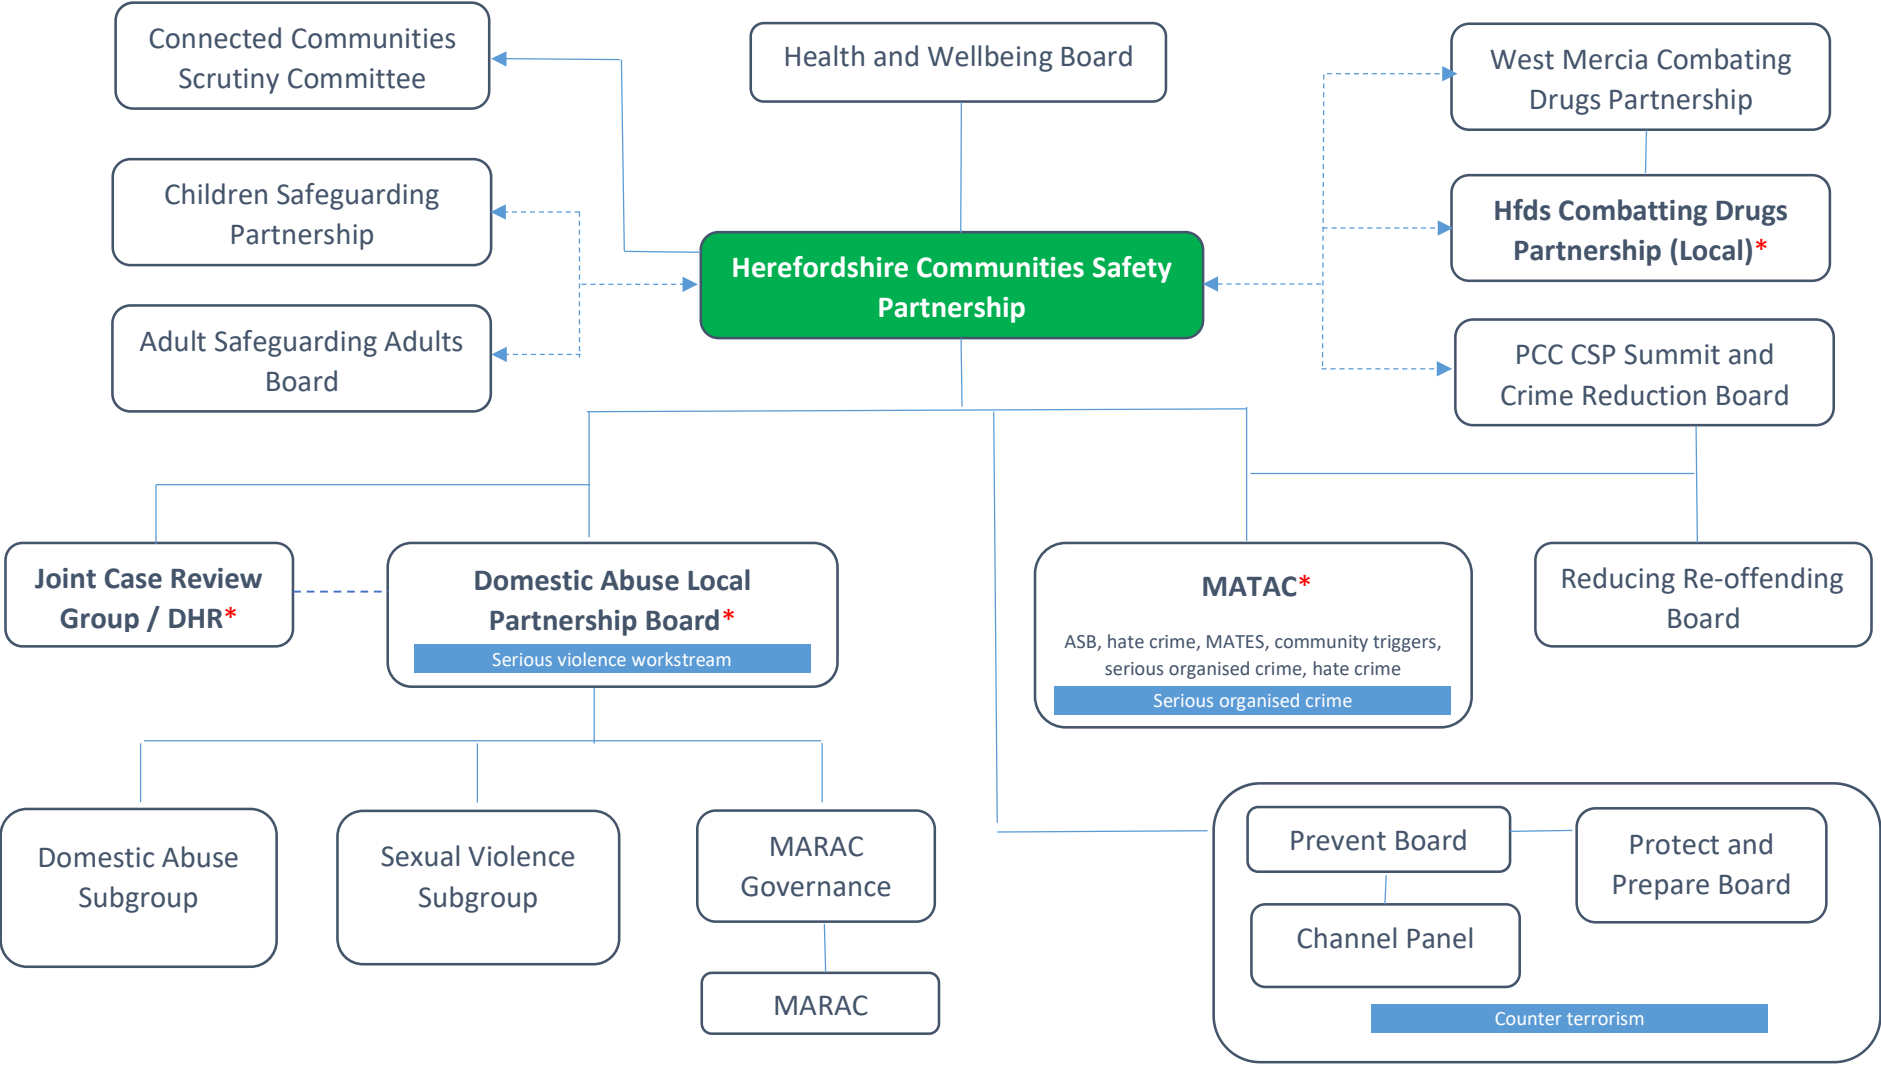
Connected Communities Scrutiny Committee

Health and Wellbeing Board

West Mercia Combating Drugs Partnership

Children Safeguarding Partnership

Hfds Combatting Drugs Partnership (Local)*

Herefordshire Communities Safety Partnership

Adult Safeguarding Adults Board

PCC CSP Summit and Crime Reduction Board

Joint Case Review Group / DHR*

Domestic Abuse Local Partnership Board*

Serious violence workstream

MATAC*

ASB, hate crime, MATES, community triggers, serious organised crime, hate crime

Serious organised crime

Reducing Re-offending Board

Domestic Abuse Subgroup

Sexual Violence Subgroup

MARAC Governance

MARAC

Prevent Board

Protect and Prepare Board

Channel Panel

Counter terrorism